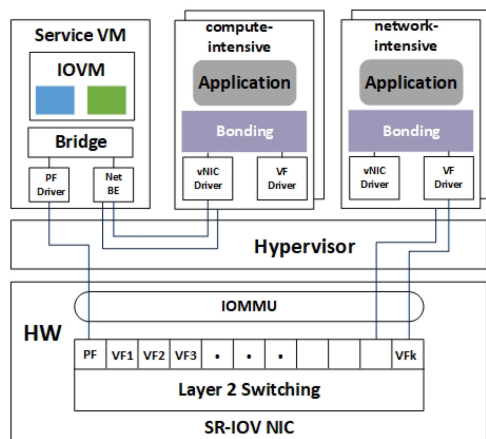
Service VM

IOVM

Bridge

PF Driver

Net BE

compute-intensive

Application

Bonding

vNIC Driver

VF Driver

network-intensive

Application

Bonding

vNIC Driver

VF Driver

Hypervisor

IOMMU

HW

PF VF1 VF2 VF3 • • • VFk

Layer 2 Switching

SR-IOV NIC